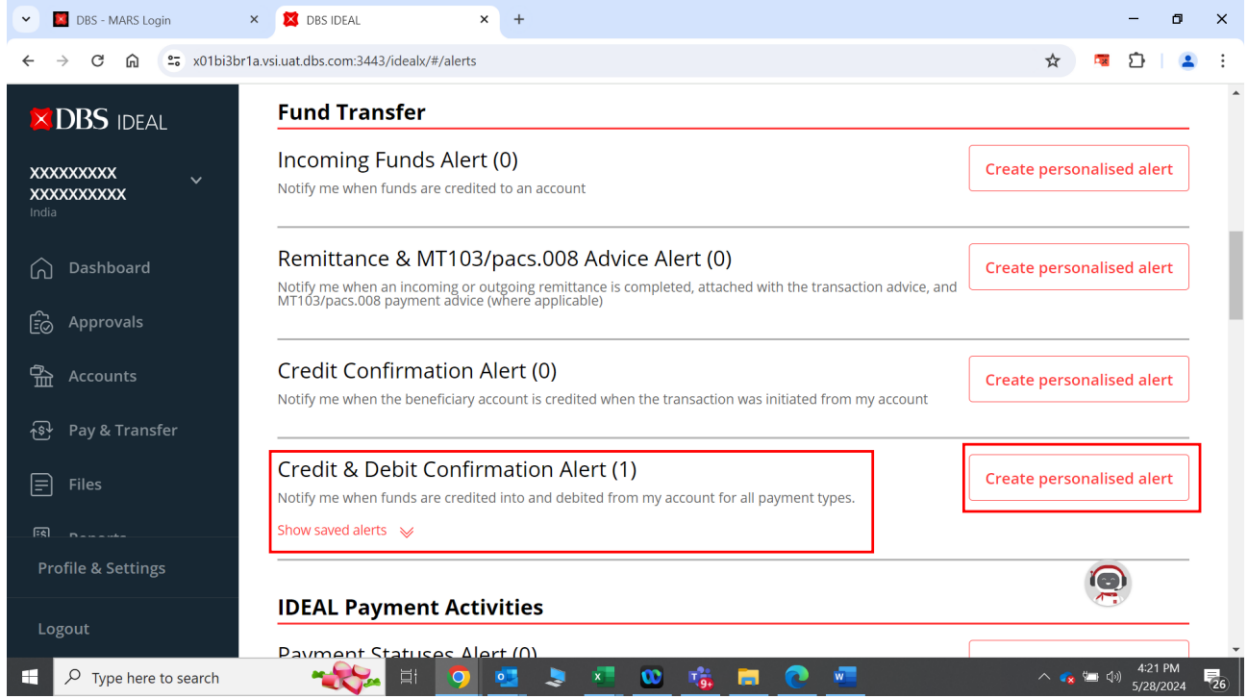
DBS - MARS Login
DBS IDEAL
x01bi3br1a.vsi.uat.dbs.com:3443/idealx/#/alerts

DBS IDEAL
XXXXXXXXX
XXXXXXXXXX
India

Dashboard
Approvals
Accounts
Pay & Transfer
Files
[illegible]
Profile & Settings
Logout

Fund Transfer

Incoming Funds Alert (0)
Notify me when funds are credited to an account
Create personalised alert

Remittance & MT103/pacs.008 Advice Alert (0)
Notify me when an incoming or outgoing remittance is completed, attached with the transaction advice, and MT103/pacs.008 payment advice (where applicable)
Create personalised alert

Credit Confirmation Alert (0)
Notify me when the beneficiary account is credited when the transaction was initiated from my account
Create personalised alert

Credit & Debit Confirmation Alert (1)
Notify me when funds are credited into and debited from my account for all payment types.
Show saved alerts
Create personalised alert

IDEAL Payment Activities

Payment Statuses Alert (0)

Type here to search
4:21 PM
5/28/2024
26